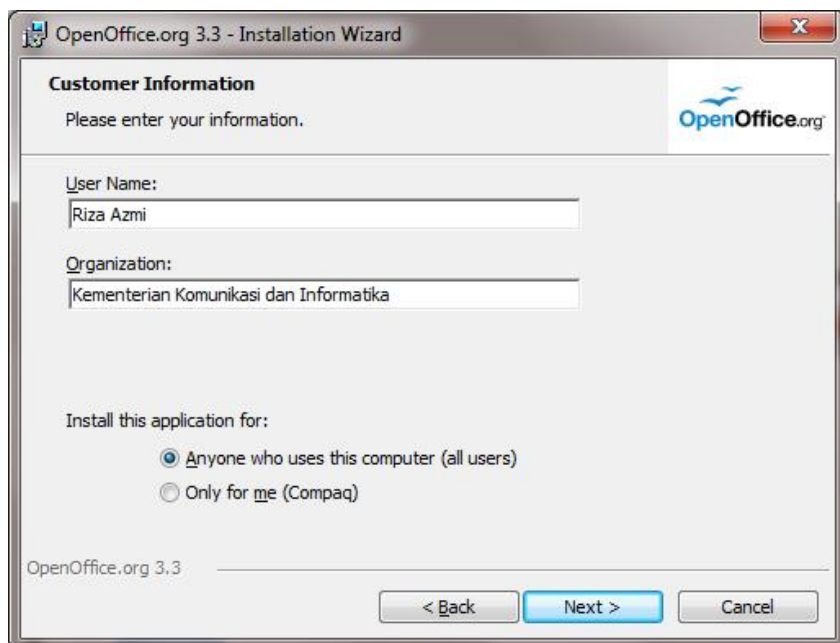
OpenOffice.org 3.3 - Installation Wizard

Customer Information

Please enter your information.

OpenOffice.org

User Name:

Riza Azmi

Organization:

Kementerian Komunikasi dan Informatika

Install this application for:

Anyone who uses this computer (all users)

Only for me (Compaq)

OpenOffice.org 3.3

< Back

Next >

Cancel